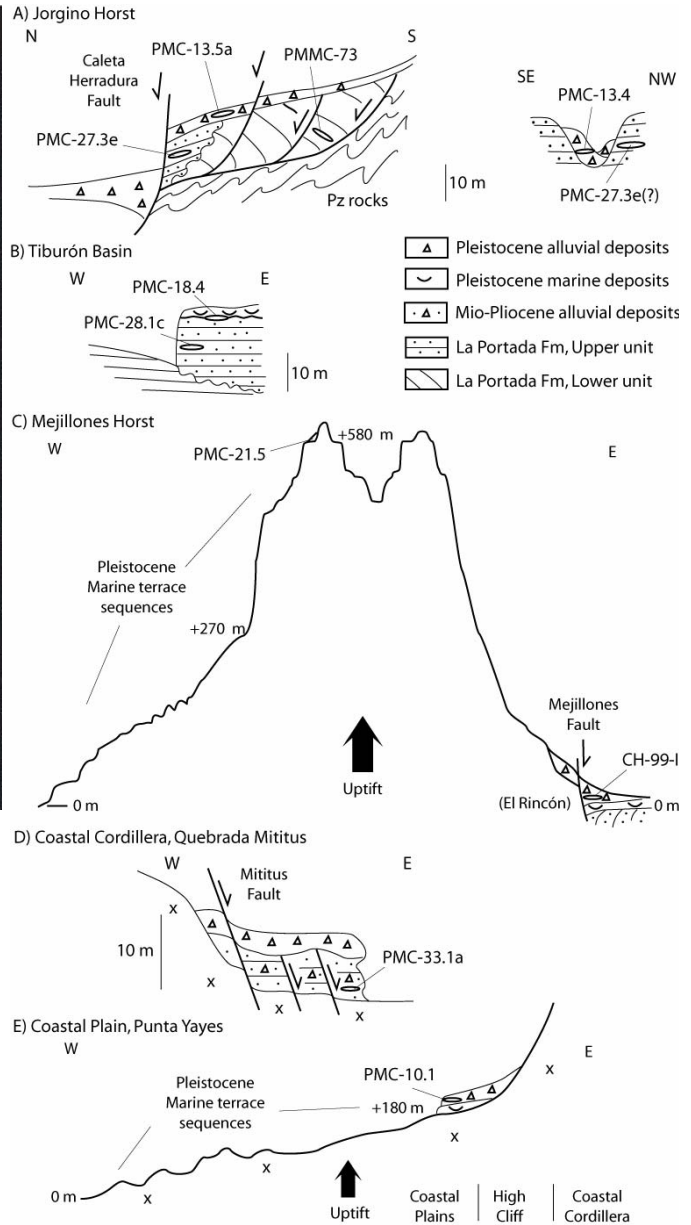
A) Jorgino Horst

N

S

Caleta Herradura Fault

PMC-13.5a

PMMC-73

PMC-27.3e

Pz rocks

10 m

SE

NW

PMC-13.4

PMC-27.3e(?)

B) Tiburón Basin

W

E

PMC-18.4

PMC-28.1c

10 m

Pleistocene alluvial deposits

Pleistocene marine deposits

Mio-Pliocene alluvial deposits

La Portada Fm, Upper unit

La Portada Fm, Lower unit

C) Mejillones Horst

W

E

+580 m

PMC-21.5

Pleistocene Marine terrace sequences

+270 m

0 m

Uptift

Mejillones Fault

CH-99-I

(El Rincón)

0 m

D) Coastal Cordillera, Quebrada Mititus

W

E

Mititus Fault

10 m

x

x

x

x

PMC-33.1a

E) Coastal Plain, Punta Yayes

W

E

PMC-10.1

+180 m

Pleistocene Marine terrace sequences

x

x

x

0 m

x

Uptift

Coastal Plains

High Cliff

Coastal Cordillera